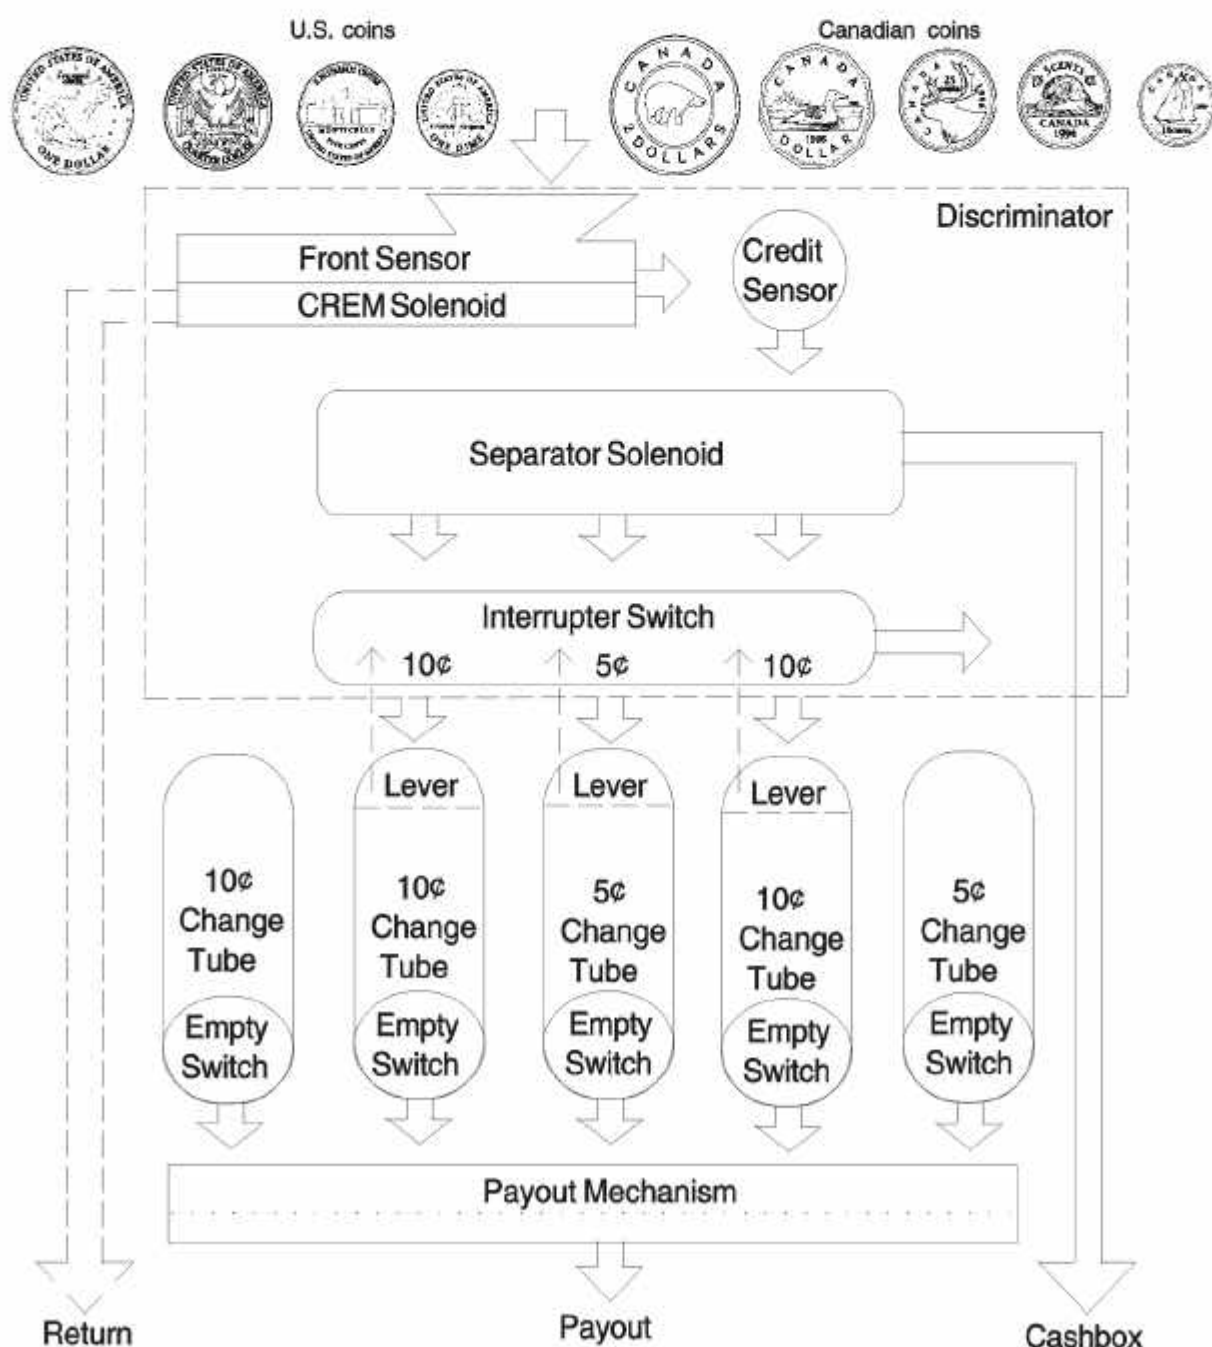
U.S. coins

Canadian coins

UNITED STATES OF AMERICA ONE DOLLAR

UNITED STATES OF AMERICA QUARTER DOLLAR

ONE DIME

CANADA 2 DOLLARS

CANADA DOLLAR

CANADA

5 CENTS CANADA

CANADA

Discriminator

Front Sensor

CREM Solenoid

Credit Sensor

Separator Solenoid

Interrupter Switch

10¢

5¢

10¢

Lever

Lever

Lever

10¢ Change Tube

10¢ Change Tube

5¢ Change Tube

10¢ Change Tube

5¢ Change Tube

Empty Switch

Empty Switch

Empty Switch

Empty Switch

Empty Switch

Payout Mechanism

Return

Payout

Cashbox